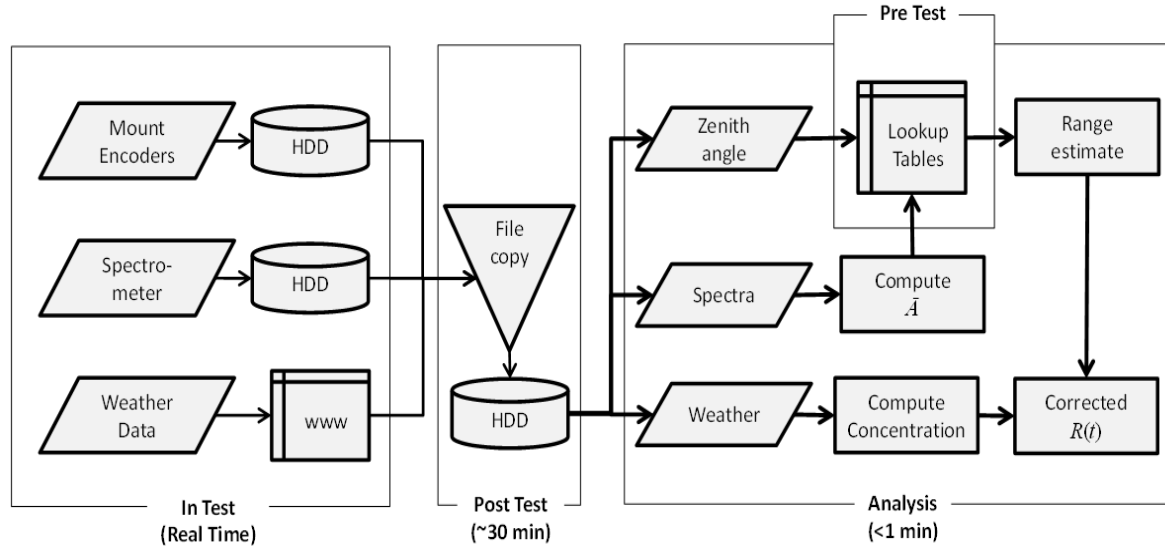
Pre Test

Mount Encoders

HDD

Spectrometer

HDD

Weather Data

www

File copy

HDD

Zenith angle

Lookup Tables

Range estimate

Spectra

Compute $\bar{A}$

Weather

Compute Concentration

Corrected $R(t)$

In Test (Real Time)

Post Test (~30 min)

Analysis (<1 min)